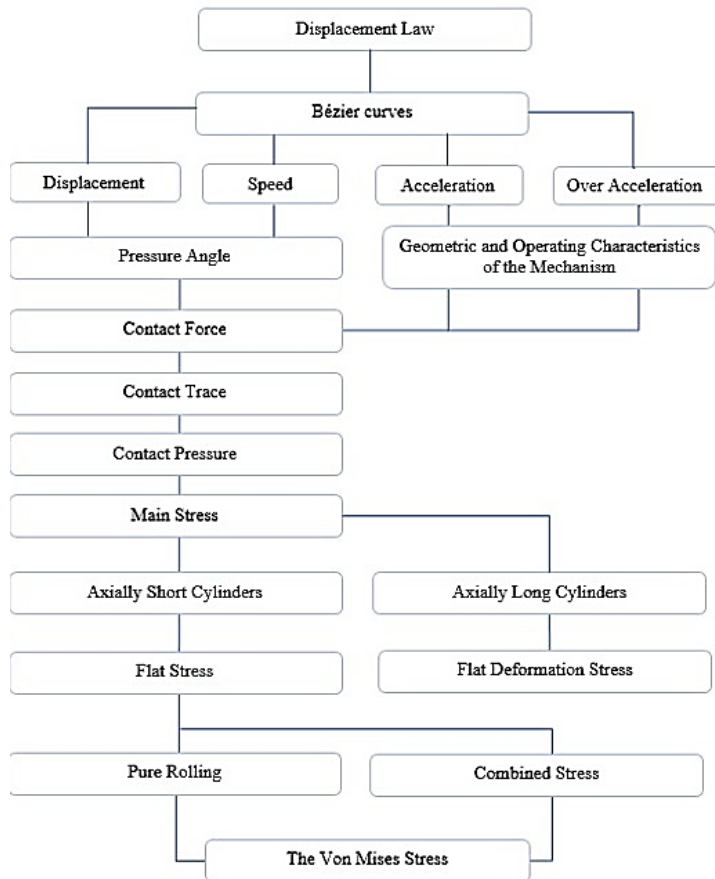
Displacement Law

Bézier curves

Displacement

Speed

Acceleration

Over Acceleration

Pressure Angle

Geometric and Operating Characteristics of the Mechanism

Contact Force

Contact Trace

Contact Pressure

Main Stress

Axially Short Cylinders

Axially Long Cylinders

Flat Stress

Flat Deformation Stress

Pure Rolling

Combined Stress

The Von Mises Stress